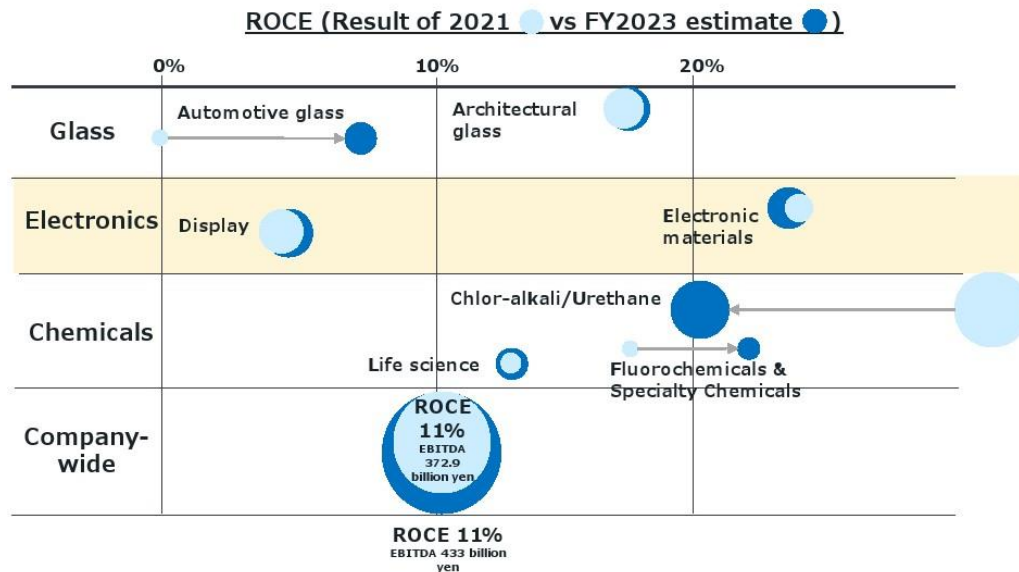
ROCE (Result of 2021 vs FY2023 estimate )

0%
10%
20%

Glass
Automotive glass
Architectural glass

Electronics
Display
Electronic materials

Chemicals
Chlor-alkali/Urethane
Life science
Fluorochemicals & Specialty Chemicals

Company-wide
ROCE 11%
EBITDA 372.9 billion yen

ROCE 11%
EBITDA 433 billion yen